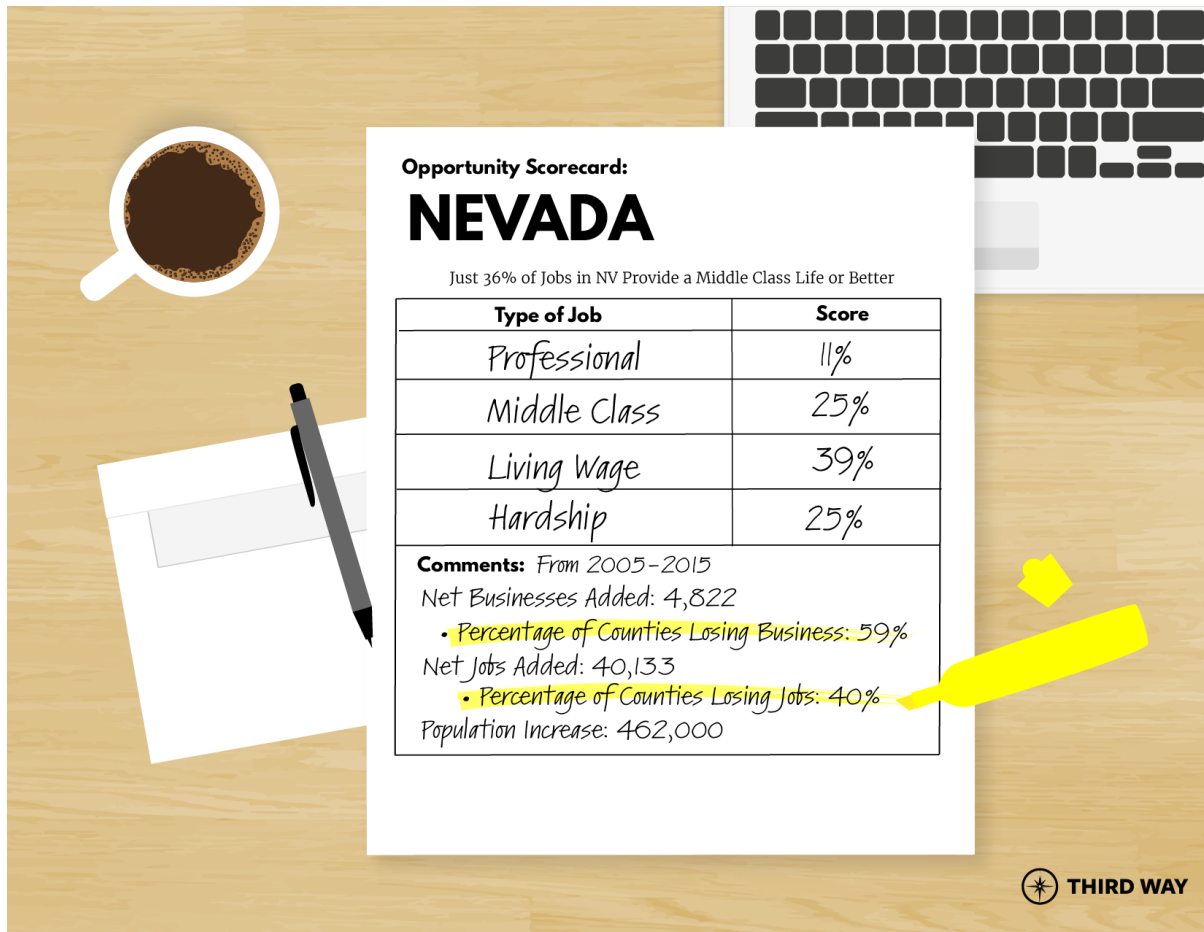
Opportunity Scorecard:
NEVADA

Just 36% of Jobs in NV Provide a Middle Class Life or Better

| Type of Job | Score |
|---|---|
| Professional | 11% |
| Middle Class | 25% |
| Living Wage | 39% |
| Hardship | 25% |

Comments: From 2005-2015
Net Businesses Added: 4,822
• Percentage of Counties Losing Business: 59%
Net Jobs Added: 40,133
• Percentage of Counties Losing Jobs: 40%
Population Increase: 462,000

THIRD WAY